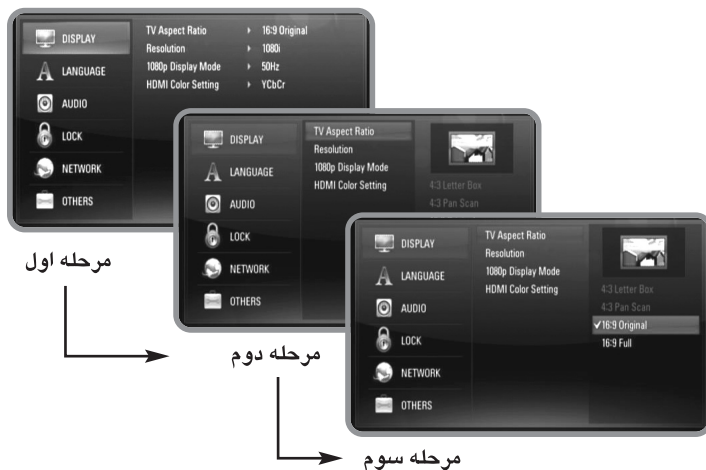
DISPLAY
LANGUAGE
AUDIO
LOCK
NETWORK
OTHERS

| TV Aspect Ratio | ▸ 16:9 Original |
|---|---|
| Resolution | ▸ 1080i |
| 1080p Display Mode | ▸ 50Hz |
| HDMI Color Setting | ▸ YCbCr |

مرحله اول

DISPLAY
LANGUAGE
AUDIO
LOCK
NETWORK
OTHERS

TV Aspect Ratio
Resolution
1080p Display Mode
HDMI Color Setting

4:3 Letter Box
4:3 Pan Scan

مرحله دوم

DISPLAY
LANGUAGE
AUDIO
LOCK
NETWORK
OTHERS

TV Aspect Ratio
Resolution
1080p Display Mode
HDMI Color Setting

4:3 Letter Box
4:3 Pan Scan
✓16:9 Original
16:9 Full

مرحله سوم